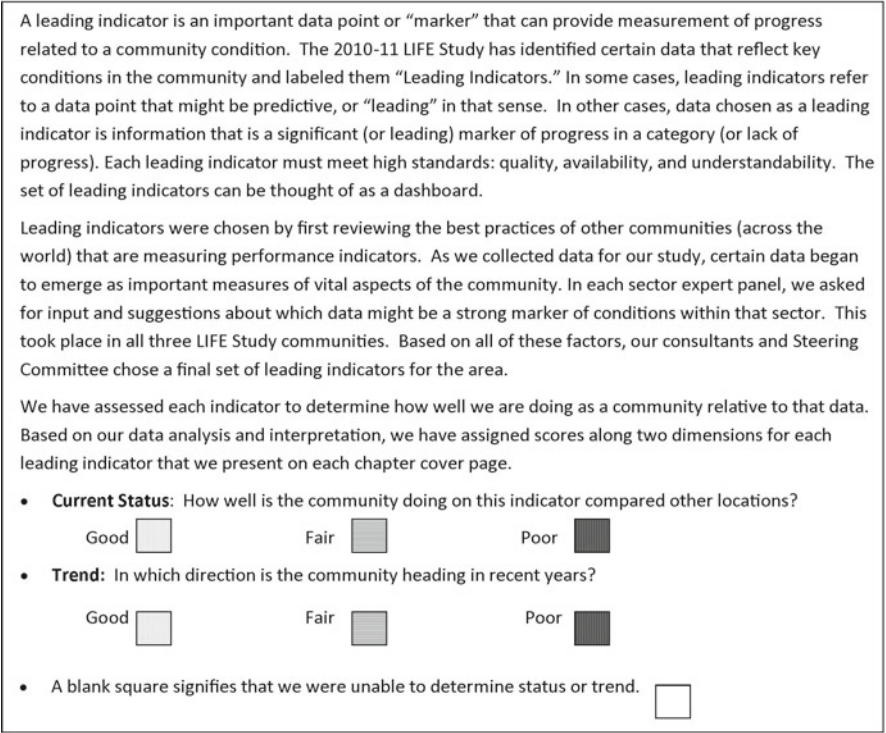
A leading indicator is an important data point or "marker" that can provide measurement of progress related to a community condition. The 2010-11 LIFE Study has identified certain data that reflect key conditions in the community and labeled them "Leading Indicators." In some cases, leading indicators refer to a data point that might be predictive, or "leading" in that sense. In other cases, data chosen as a leading indicator is information that is a significant (or leading) marker of progress in a category (or lack of progress). Each leading indicator must meet high standards: quality, availability, and understandability. The set of leading indicators can be thought of as a dashboard.

Leading indicators were chosen by first reviewing the best practices of other communities (across the world) that are measuring performance indicators. As we collected data for our study, certain data began to emerge as important measures of vital aspects of the community. In each sector expert panel, we asked for input and suggestions about which data might be a strong marker of conditions within that sector. This took place in all three LIFE Study communities. Based on all of these factors, our consultants and Steering Committee chose a final set of leading indicators for the area.

We have assessed each indicator to determine how well we are doing as a community relative to that data. Based on our data analysis and interpretation, we have assigned scores along two dimensions for each leading indicator that we present on each chapter cover page.

• **Current Status**: How well is the community doing on this indicator compared other locations?

Good Fair Poor

• **Trend:** In which direction is the community heading in recent years?

Good Fair Poor

• A blank square signifies that we were unable to determine status or trend.